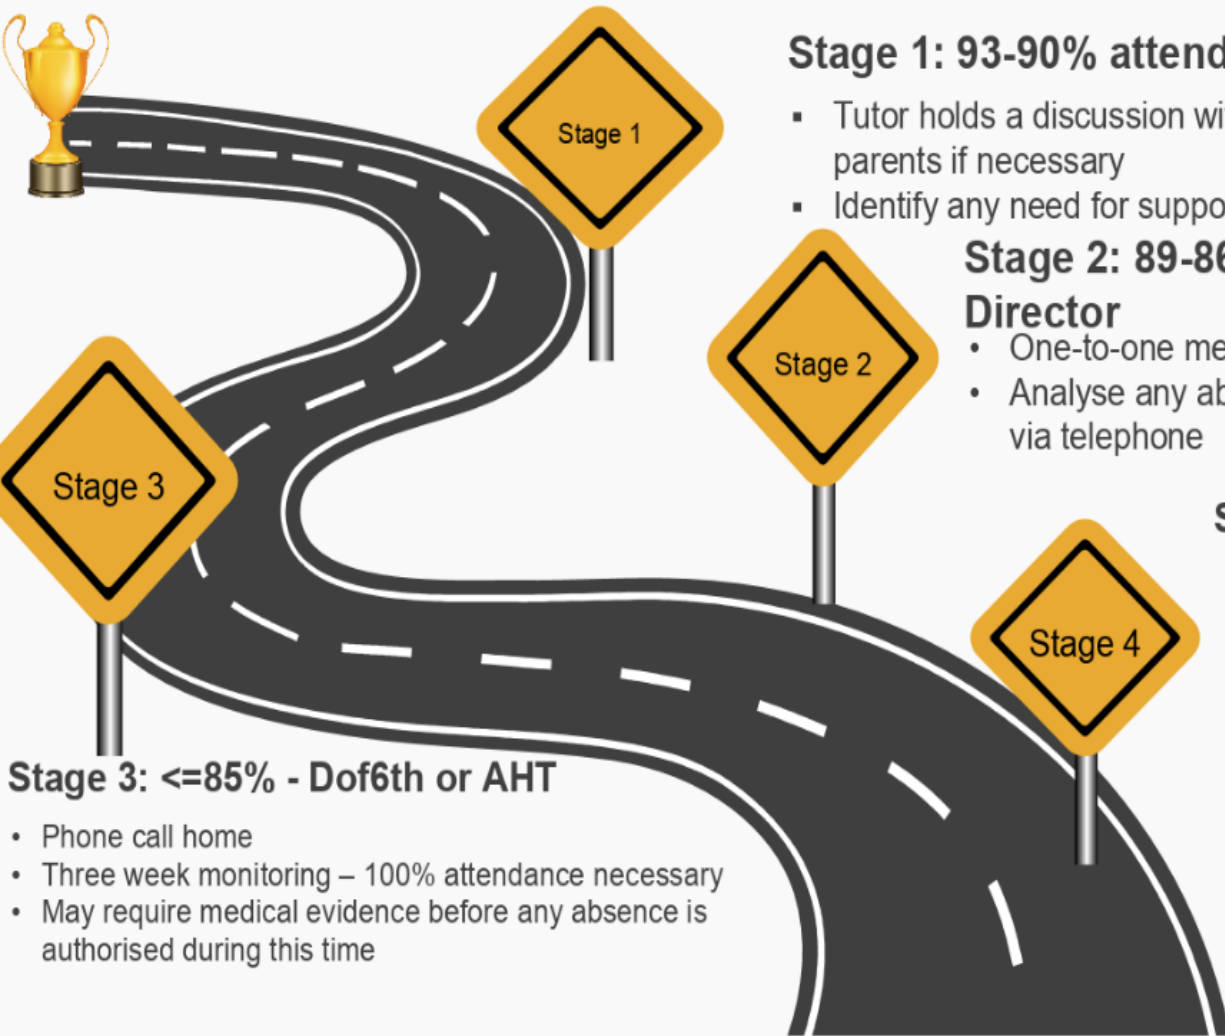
Stage 1

Stage 2

Stage 3

Stage 4

Stage 1: 93-90% attend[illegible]

- Tutor holds a discussion wi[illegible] parents if necessary
- Identify any need for suppo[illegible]

Stage 2: 89-8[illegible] Director

- One-to-one me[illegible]
- Analyse any ab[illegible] via telephone

S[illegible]

Stage 3: <=85% - Dof6th or AHT

- Phone call home
- Three week monitoring – 100% attendance necessary
- May require medical evidence before any absence is authorised during this time